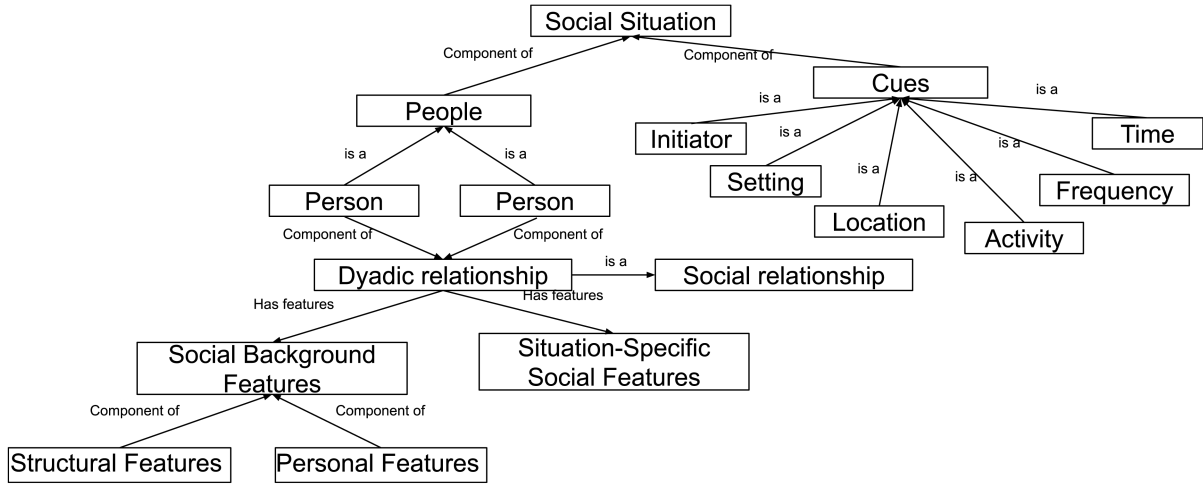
Social Situation

Component of

Component of

Cues

People

is a

is a

Initiator

is a

Time

is a

is a

is a

Setting

is a

is a

Frequency

is a

Person

Person

Location

Activity

Component of

Component of

Dyadic relationship

is a

Social relationship

Has features

Has features

Social Background Features

Situation-Specific Social Features

Component of

Component of

Structural Features

Personal Features